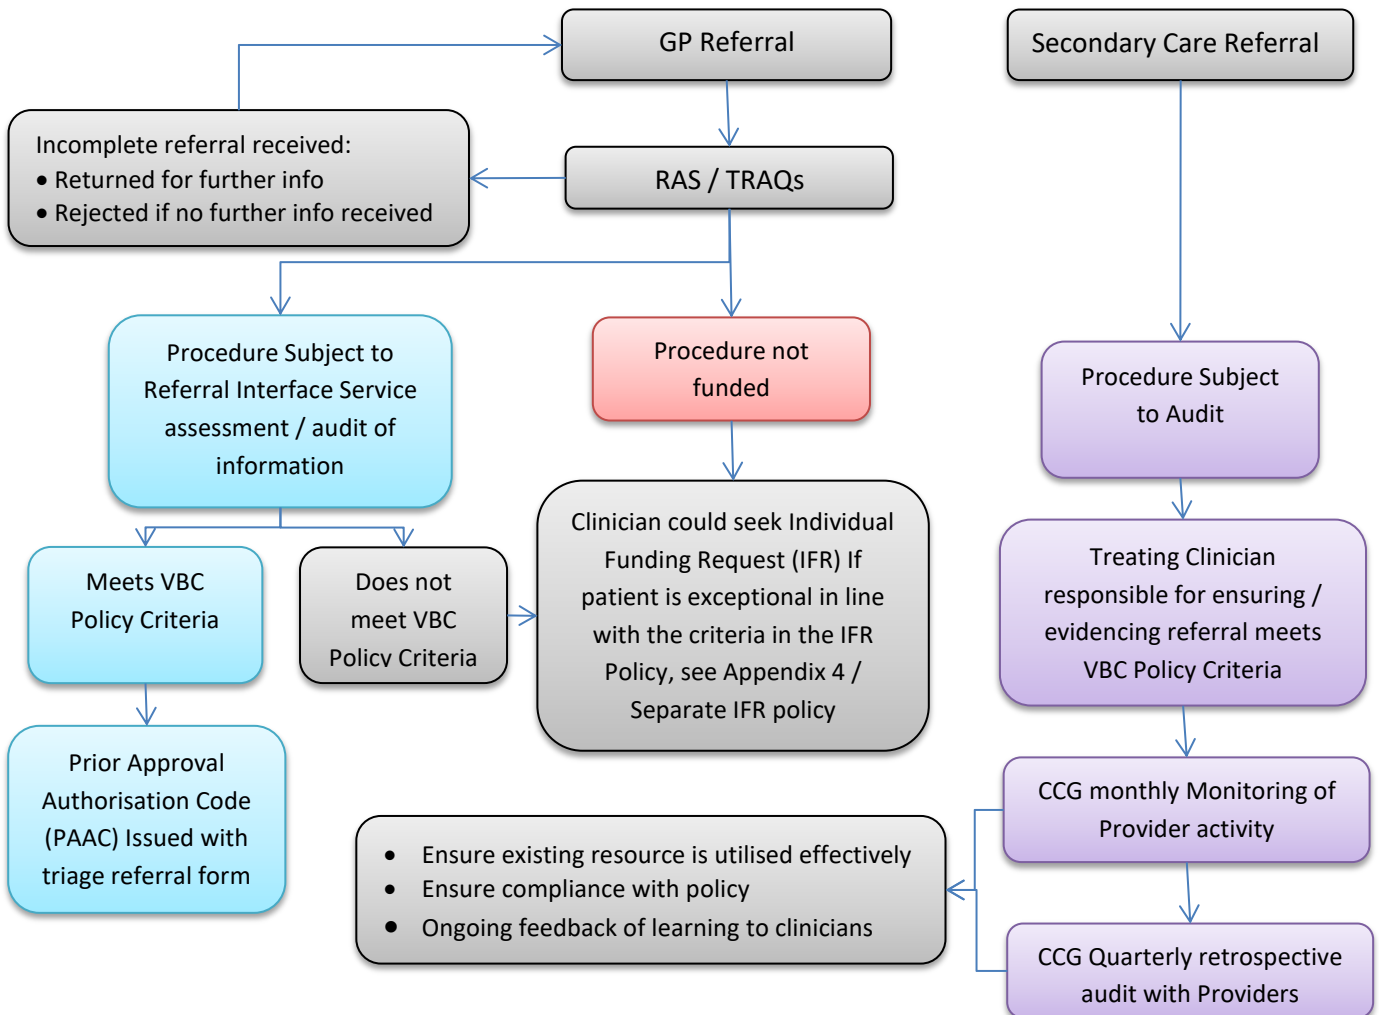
GP Referral

Secondary Care Referral

Incomplete referral received:
• Returned for further info
• Rejected if no further info received

RAS / TRAQs

Procedure Subject to Referral Interface Service assessment / audit of information

Procedure not funded

Procedure Subject to Audit

Meets VBC Policy Criteria

Does not meet VBC Policy Criteria

Clinician could seek Individual Funding Request (IFR) If patient is exceptional in line with the criteria in the IFR Policy, see Appendix 4 / Separate IFR policy

Treating Clinician responsible for ensuring / evidencing referral meets VBC Policy Criteria

Prior Approval Authorisation Code (PAAC) Issued with triage referral form

CCG monthly Monitoring of Provider activity

• Ensure existing resource is utilised effectively
• Ensure compliance with policy
• Ongoing feedback of learning to clinicians

CCG Quarterly retrospective audit with Providers